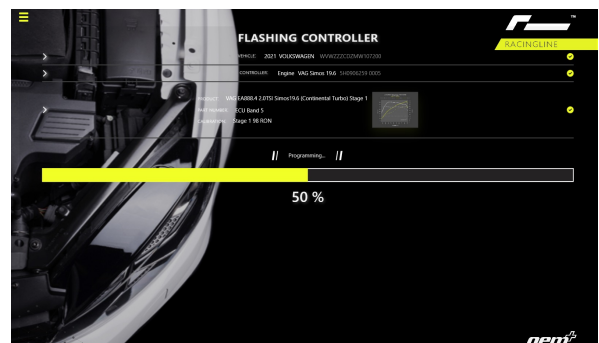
FLASHING CONTROLLER

RACINGLINE

VEHICLE: 2021 VOLKSWAGEN WVWZZZCDZMW107200

CONTROLLER: Engine VAG Simos 19.6 5H0906259.0005

PRODUCT: VAG EA888.4 2.0TSI Simos19.6 (Continental Turbo) Stage 1
PART NUMBER: ECU Band 5
CALIBRATION: Stage 1 98 RON

// Programming... //

50 %

oem+